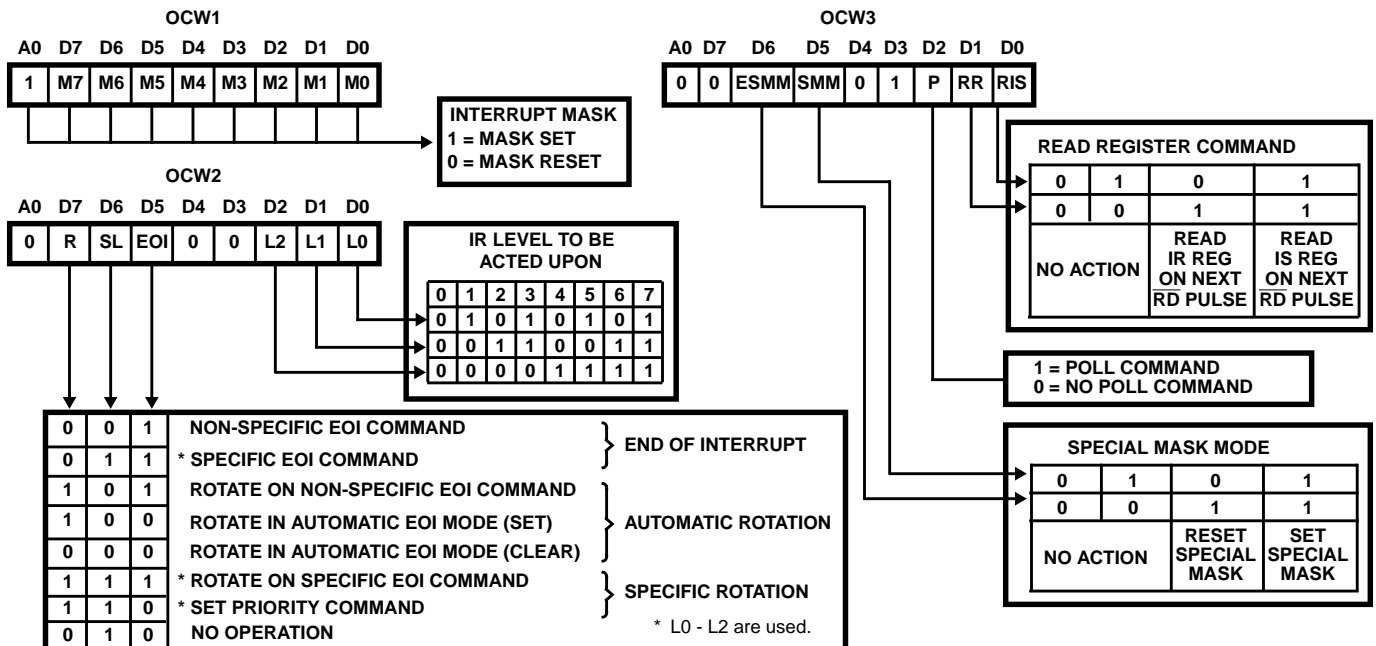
OCW1

| A0 | D7 | D6 | D5 | D4 | D3 | D2 | D1 | D0 |
|---|---|---|---|---|---|---|---|---|
| 1 | M7 | M6 | M5 | M4 | M3 | M2 | M1 | M0 |

INTERRUPT MASK
1 = MASK SET
0 = MASK RESET

OCW2

| A0 | D7 | D6 | D5 | D4 | D3 | D2 | D1 | D0 |
|---|---|---|---|---|---|---|---|---|
| 0 | R | SL | EOI | 0 | 0 | L2 | L1 | L0 |

IR LEVEL TO BE ACTED UPON

| 0 | 1 | 2 | 3 | 4 | 5 | 6 | 7 |
|---|---|---|---|---|---|---|---|
| 0 | 1 | 0 | 1 | 0 | 1 | 0 | 1 |
| 0 | 0 | 1 | 1 | 0 | 0 | 1 | 1 |
| 0 | 0 | 0 | 0 | 1 | 1 | 1 | 1 |

| R | SL | EOI | | |
|---|---|---|---|---|
| 0 | 0 | 1 | NON-SPECIFIC EOI COMMAND | END OF INTERRUPT |
| 0 | 1 | 1 | * SPECIFIC EOI COMMAND | |
| 1 | 0 | 1 | ROTATE ON NON-SPECIFIC EOI COMMAND | AUTOMATIC ROTATION |
| 1 | 0 | 0 | ROTATE IN AUTOMATIC EOI MODE (SET) | |
| 0 | 0 | 0 | ROTATE IN AUTOMATIC EOI MODE (CLEAR) | |
| 1 | 1 | 1 | * ROTATE ON SPECIFIC EOI COMMAND | SPECIFIC ROTATION |
| 1 | 1 | 0 | * SET PRIORITY COMMAND | |
| 0 | 1 | 0 | NO OPERATION | |

* L0 - L2 are used.

OCW3

| A0 | D7 | D6 | D5 | D4 | D3 | D2 | D1 | D0 |
|---|---|---|---|---|---|---|---|---|
| 0 | 0 | ESMM | SMM | 0 | 1 | P | RR | RIS |

READ REGISTER COMMAND

| 0 | 1 | 0 | 1 |
|---|---|---|---|
| 0 | 0 | 1 | 1 |
| NO ACTION | | READ IR REG ON NEXT $\overline{RD}$ PULSE | READ IS REG ON NEXT $\overline{RD}$ PULSE |

1 = POLL COMMAND
0 = NO POLL COMMAND

SPECIAL MASK MODE

| 0 | 1 | 0 | 1 |
|---|---|---|---|
| 0 | 0 | 1 | 1 |
| NO ACTION | | RESET SPECIAL MASK | SET SPECIAL MASK |